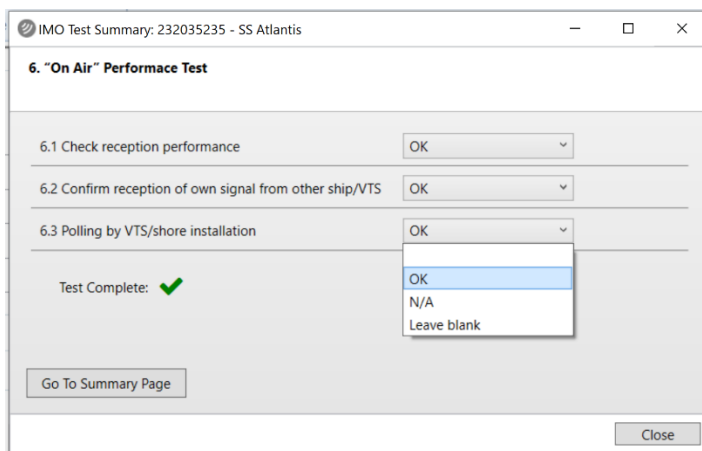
IMO Test Summary: 232035235 - SS Atlantis

6. "On Air" Performace Test

6.1 Check reception performance
OK

6.2 Confirm reception of own signal from other ship/VTS
OK

6.3 Polling by VTS/shore installation
OK

OK
N/A
Leave blank

Test Complete:

Go To Summary Page

Close